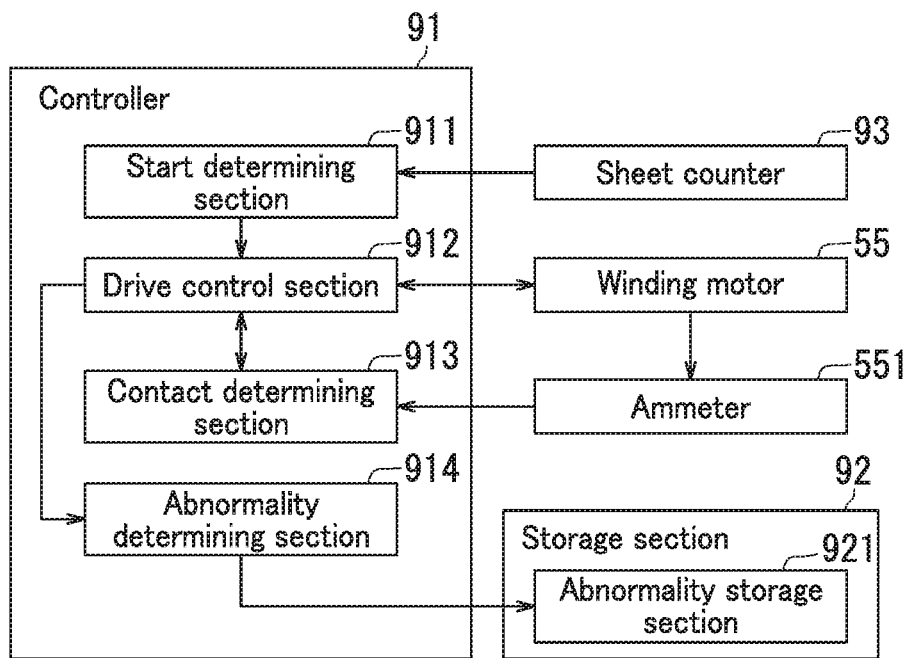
91

Controller

911
Start determining section

912
Drive control section

913
Contact determining section

914
Abnormality determining section

93
Sheet counter

55
Winding motor

551
Ammeter

92
Storage section

921
Abnormality storage section